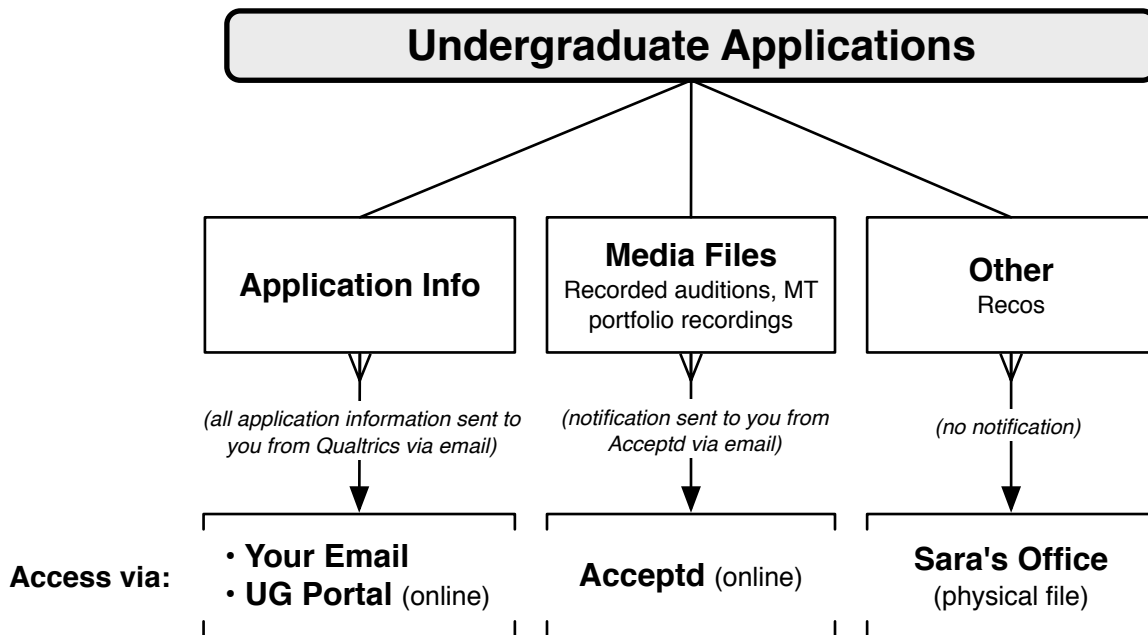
Undergraduate Applications

Application Info

Media Files
Recorded auditions, MT portfolio recordings

Other
Recos

(all application information sent to you from Qualtrics via email)

(notification sent to you from Acceptd via email)

(no notification)

Access via:

• Your Email
• UG Portal (online)

Acceptd (online)

Sara's Office
(physical file)